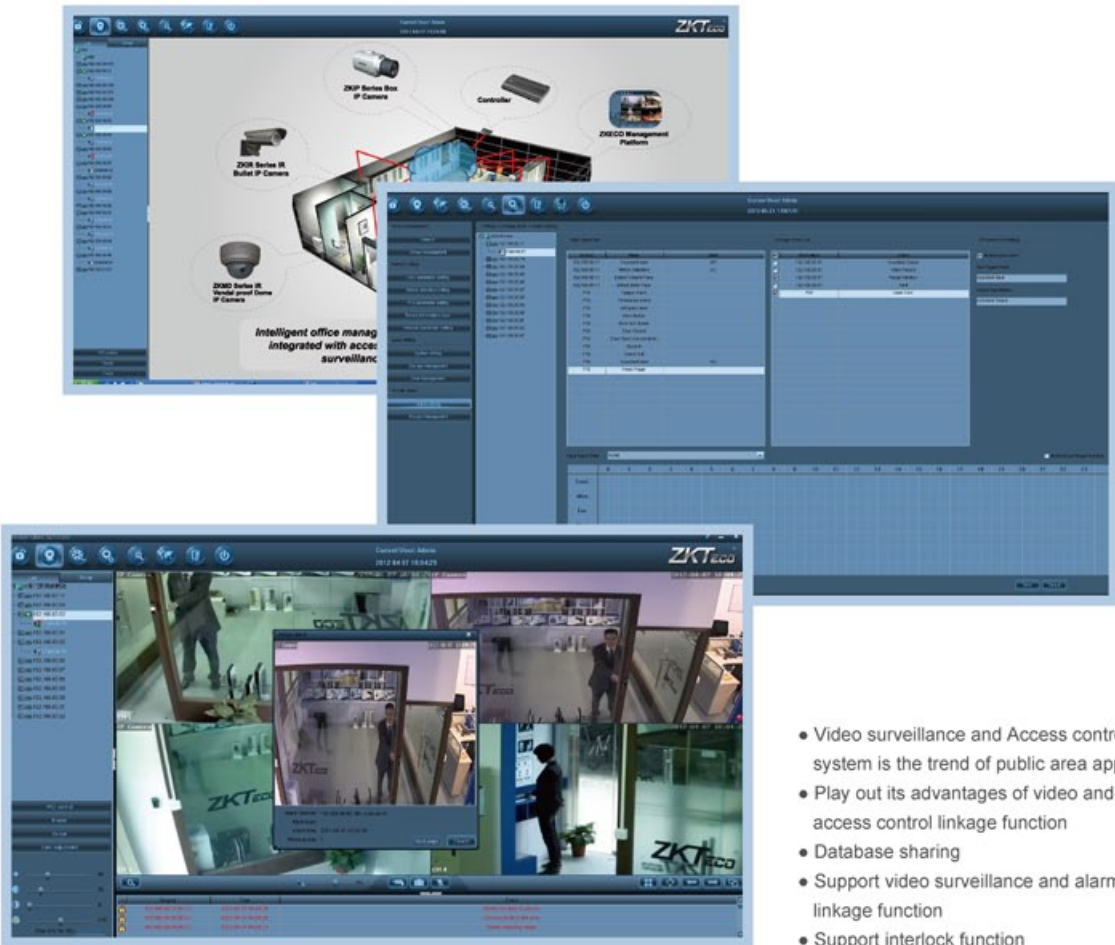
ZKTeco

ZKIP Series Box IP Camera

Controller

ZKECO Management Platform

ZKIR Series IR Bullet IP Camera

ZKMD Series IR Vandal proof Dome IP Camera

Intelligent office manag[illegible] integrated with acce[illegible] surveillanc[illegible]

Current User: Admin
2012-04-07 16:04:25

ZKTeco

• Video surveillance and Access contr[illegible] system is the trend of public area ap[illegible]
• Play out its advantages of video and access control linkage function
• Database sharing
• Support video surveillance and alar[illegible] linkage function
• Support interlock function